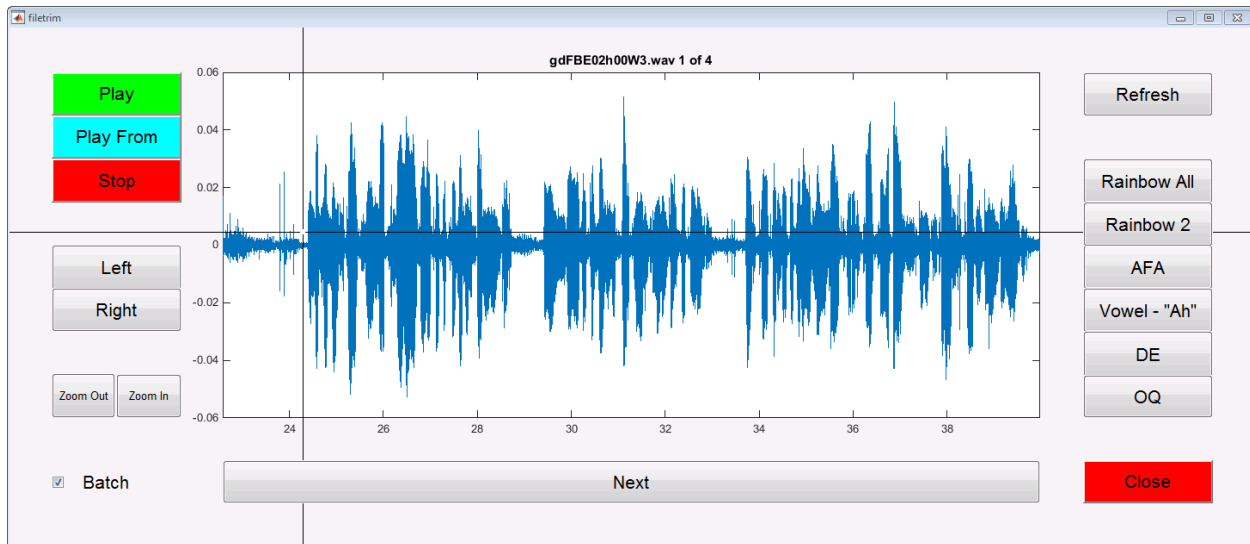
filetrim

Play
Play From
Stop

Left
Right

Zoom Out Zoom In

Batch

gdFBE02h00W3.wav 1 of 4

0.06
0.04
0.02
0
-0.02
-0.04
-0.06

24 26 28 30 32 34 36 38

Next

Refresh

Rainbow All
Rainbow 2
AFA
Vowel - "Ah"
DE
OQ

Close